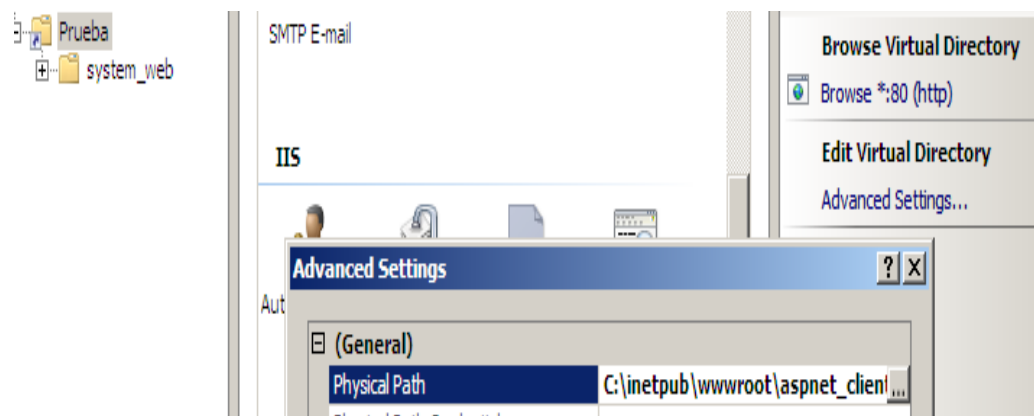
Prueba
system_web

SMTP E-mail

IIS

Aut

Browse Virtual Directory
Browse *:80 (http)
Edit Virtual Directory
Advanced Settings...

Advanced Settings
?
X

(General)

| Physical Path | C:\inetpub\wwwroot\aspnet_clien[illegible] ... |